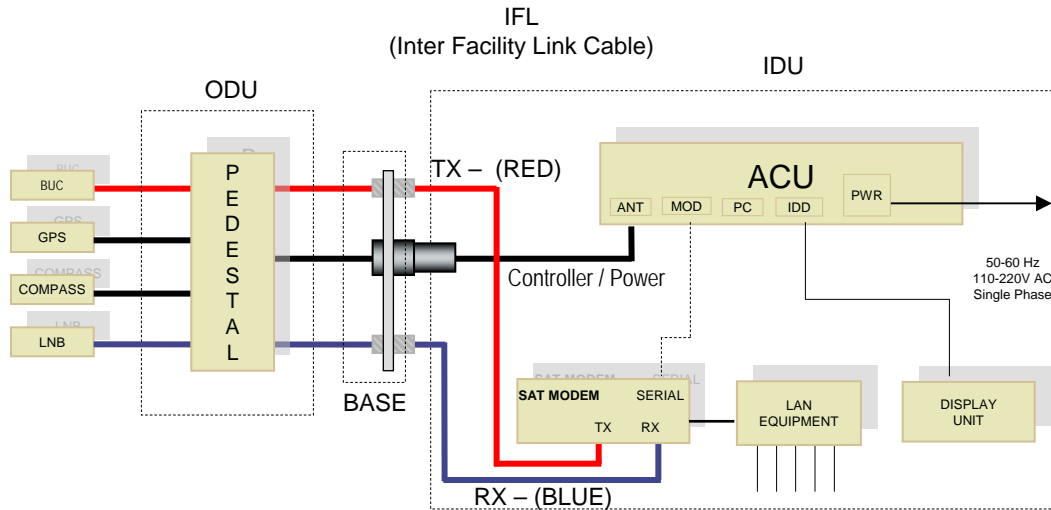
IFL
(Inter Facility Link Cable)

IDU

ODU

BUC

GPS

COMPASS

LNB

P
E
D
E
S
T
A
L

BASE

TX – (RED)

ACU

ANT MOD PC IDD

PWR

Controller / Power

50-60 Hz
110-220V AC
Single Phase

SAT MODEM SERIAL

TX RX

LAN EQUIPMENT

DISPLAY UNIT

RX – (BLUE)